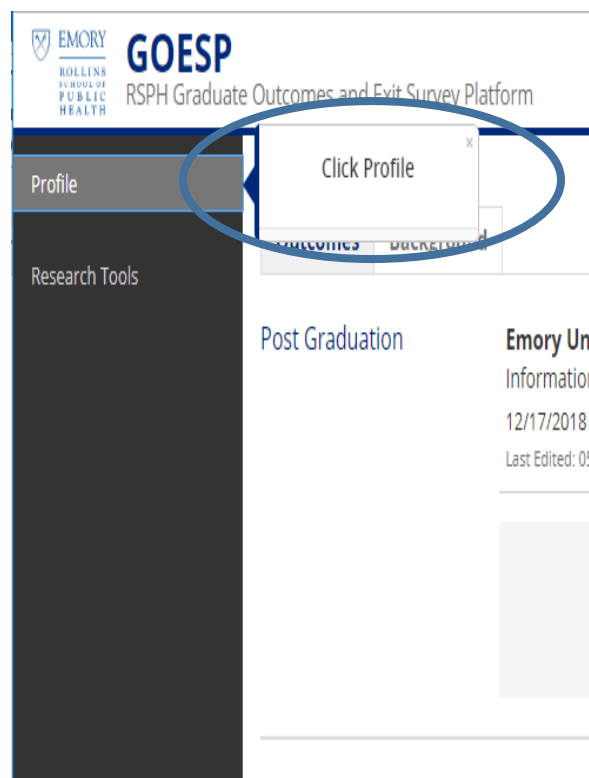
EMORY
ROLLINS SCHOOL OF PUBLIC HEALTH

GOESP
RSPH Graduate Outcomes and Exit Survey Platform

Profile

Research Tools

Click Profile
x

Outcomes Background

Post Graduation

Emory Un
Informatio
12/17/2018
Last Edited: 0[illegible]